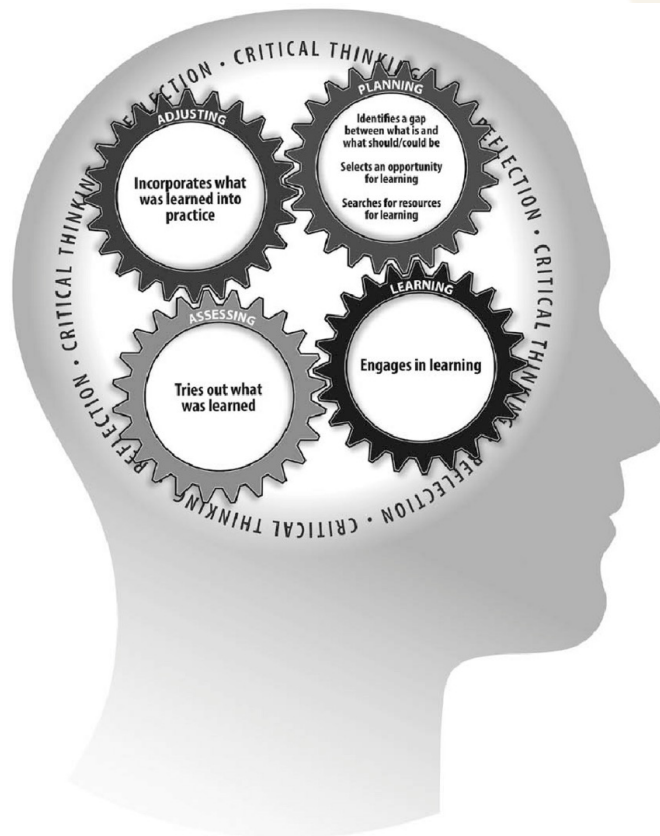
REFLECTION • CRITICAL THINKING • REFLECTION • CRITICAL THINKING • REFLECTION • CRITICAL THINKING • REFLECTION • CRITICAL THINKING •

ADJUSTING

Incorporates what was learned into practice

PLANNING

Identifies a gap between what is and what should/could be

Selects an opportunity for learning

Searches for resources for learning

ASSESSING

Tries out what was learned

LEARNING

Engages in learning